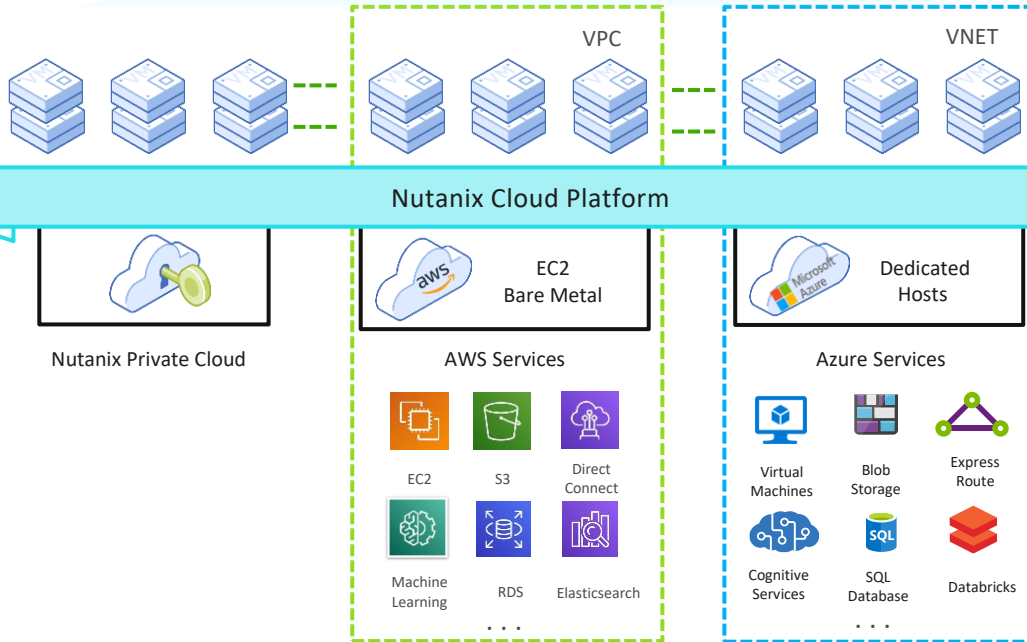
VPC

VNET

Nutanix Cloud Platform

aws

EC2
Bare Metal

Microsoft Azure

Dedicated Hosts

Nutanix Private Cloud

AWS Services

EC2

S3

Direct Connect

Machine Learning

RDS

Elasticsearch

...

Azure Services

Virtual Machines

Blob Storage

Express Route

Cognitive Services

SQL

SQL Database

Databricks

...